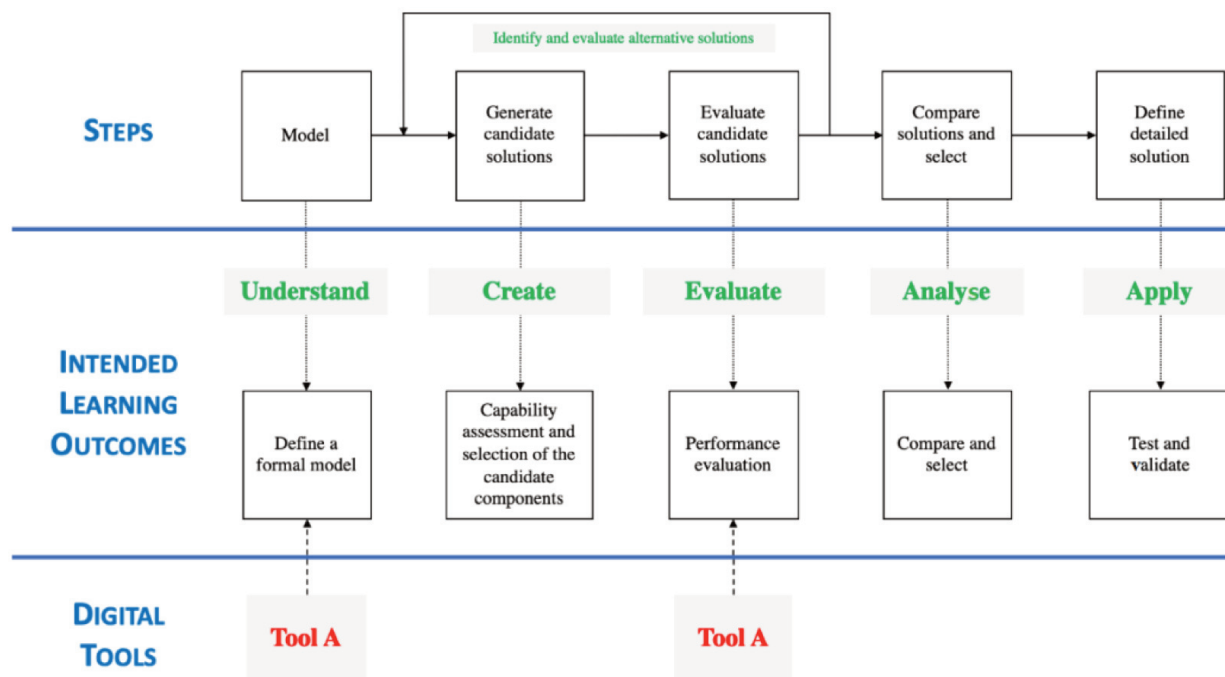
Identify and evaluate alternative solutions

STEPS

Model

Generate candidate solutions

Evaluate candidate solutions

Compare solutions and select

Define detailed solution

Understand

Create

Evaluate

Analyse

Apply

INTENDED LEARNING OUTCOMES

Define a formal model

Capability assessment and selection of the candidate components

Performance evaluation

Compare and select

Test and validate

DIGITAL TOOLS

Tool A

Tool A